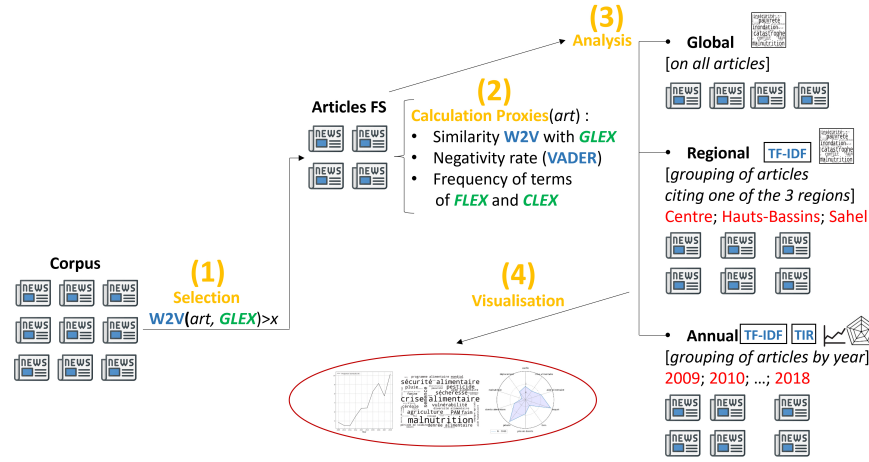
(3)
Analysis

Global
[on all articles]

NEWS NEWS NEWS NEWS

Articles FS

NEWS NEWS
NEWS NEWS

(2)
Calculation Proxies(art) :
• Similarity W2V with GLEX
• Negativity rate (VADER)
• Frequency of terms of FLEX and CLEX

Regional TF-IDF
[grouping of articles citing one of the 3 regions]
Centre; Hauts-Bassins; Sahel

NEWS NEWS NEWS
NEWS NEWS NEWS

Corpus

NEWS NEWS NEWS
NEWS NEWS NEWS
NEWS NEWS NEWS

(1)
Selection
W2V(art, GLEX)>x

(4)
Visualisation

Annual TF-IDF TIR
[grouping of articles by year]
2009; 2010; ...; 2018

NEWS NEWS NEWS
NEWS NEWS NEWS

sécurité alimentaire
crise alimentaire
agriculture
malnutrition
pesticide
PAM faim
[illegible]

insécurité
pauvreté
inondation
catastrophe
malnutrition